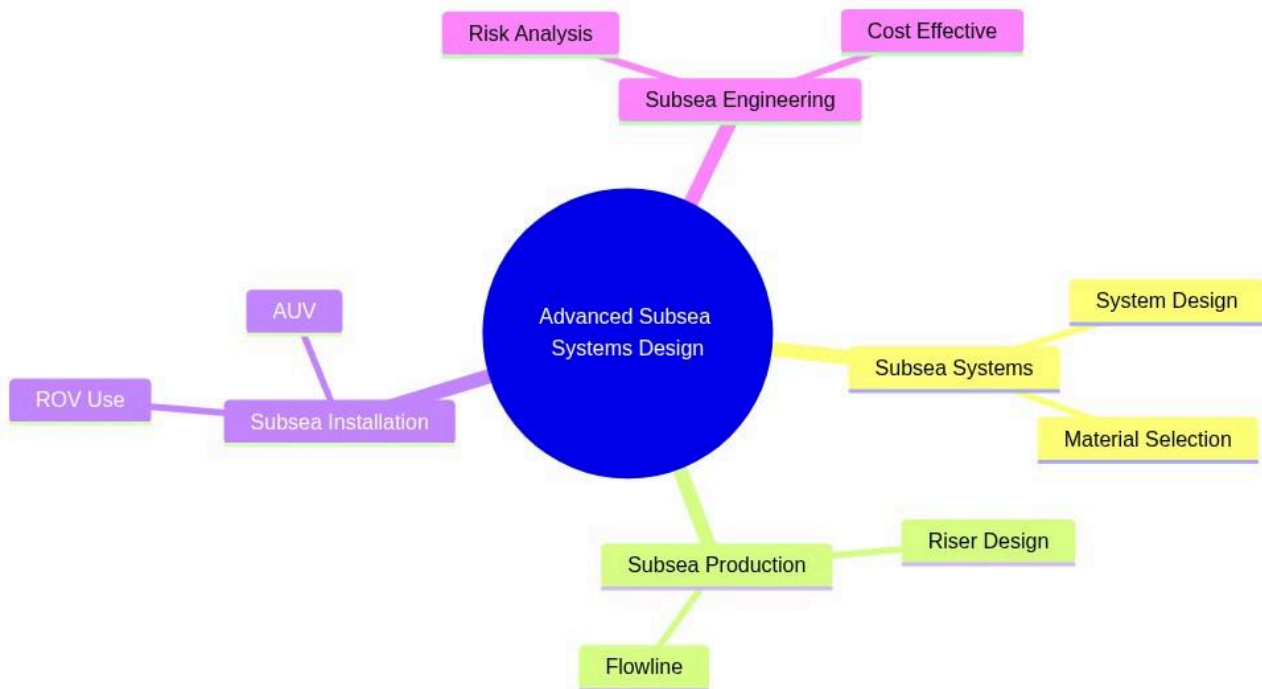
Risk Analysis

Cost Effective

Subsea Engineering

Advanced Subsea Systems Design

System Design

Subsea Systems

Material Selection

Riser Design

Subsea Production

Flowline

AUV

ROV Use

Subsea Installation